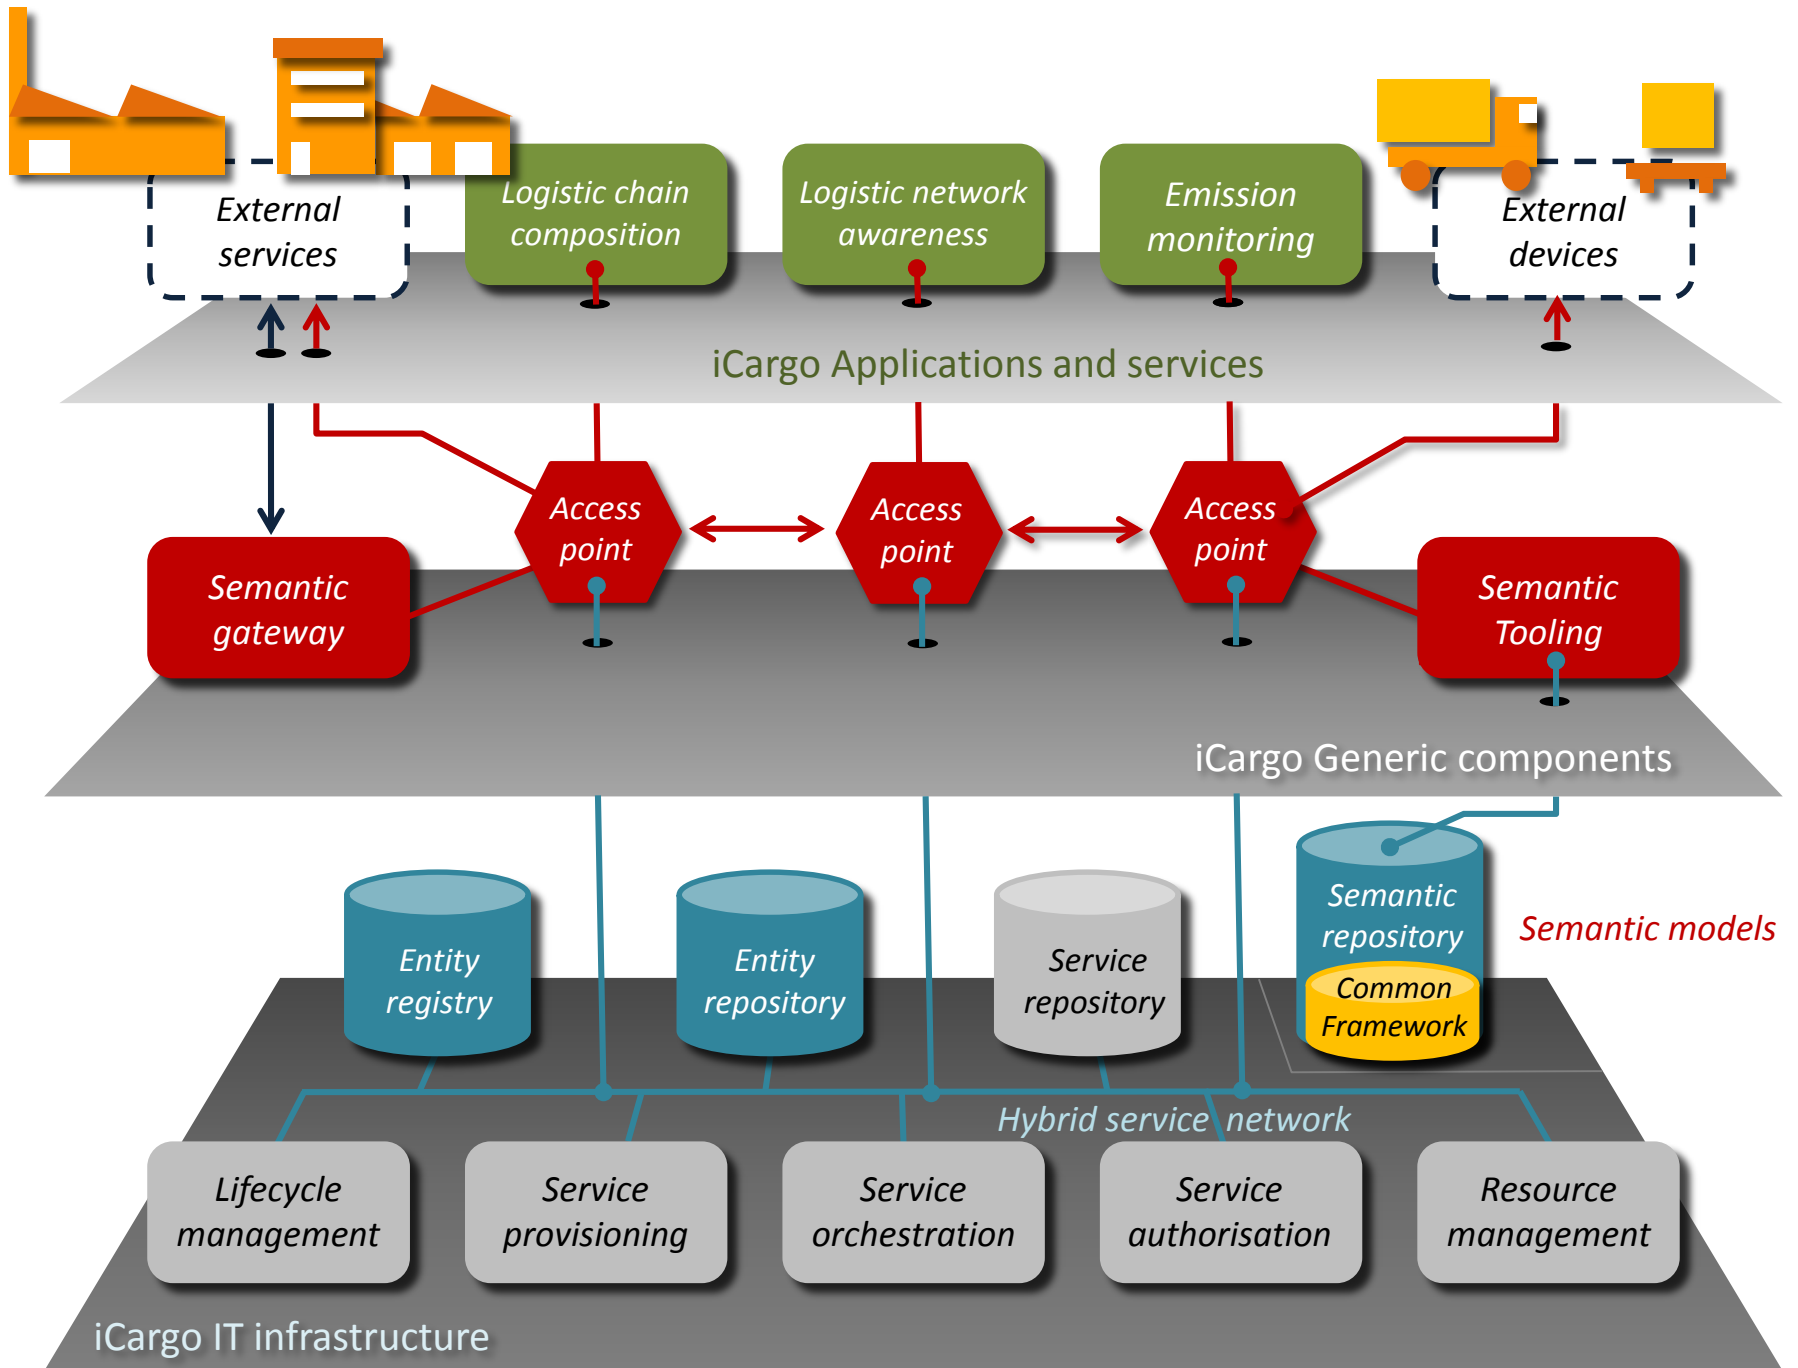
External services

Logistic chain composition

Logistic network awareness

Emission monitoring

External devices

iCargo Applications and services

Access point

Access point

Access point

Semantic gateway

Semantic Tooling

iCargo Generic components

Entity registry

Entity repository

Service repository

Semantic repository

Common Framework

Semantic models

Hybrid service network

Lifecycle management

Service provisioning

Service orchestration

Service authorisation

Resource management

iCargo IT infrastructure